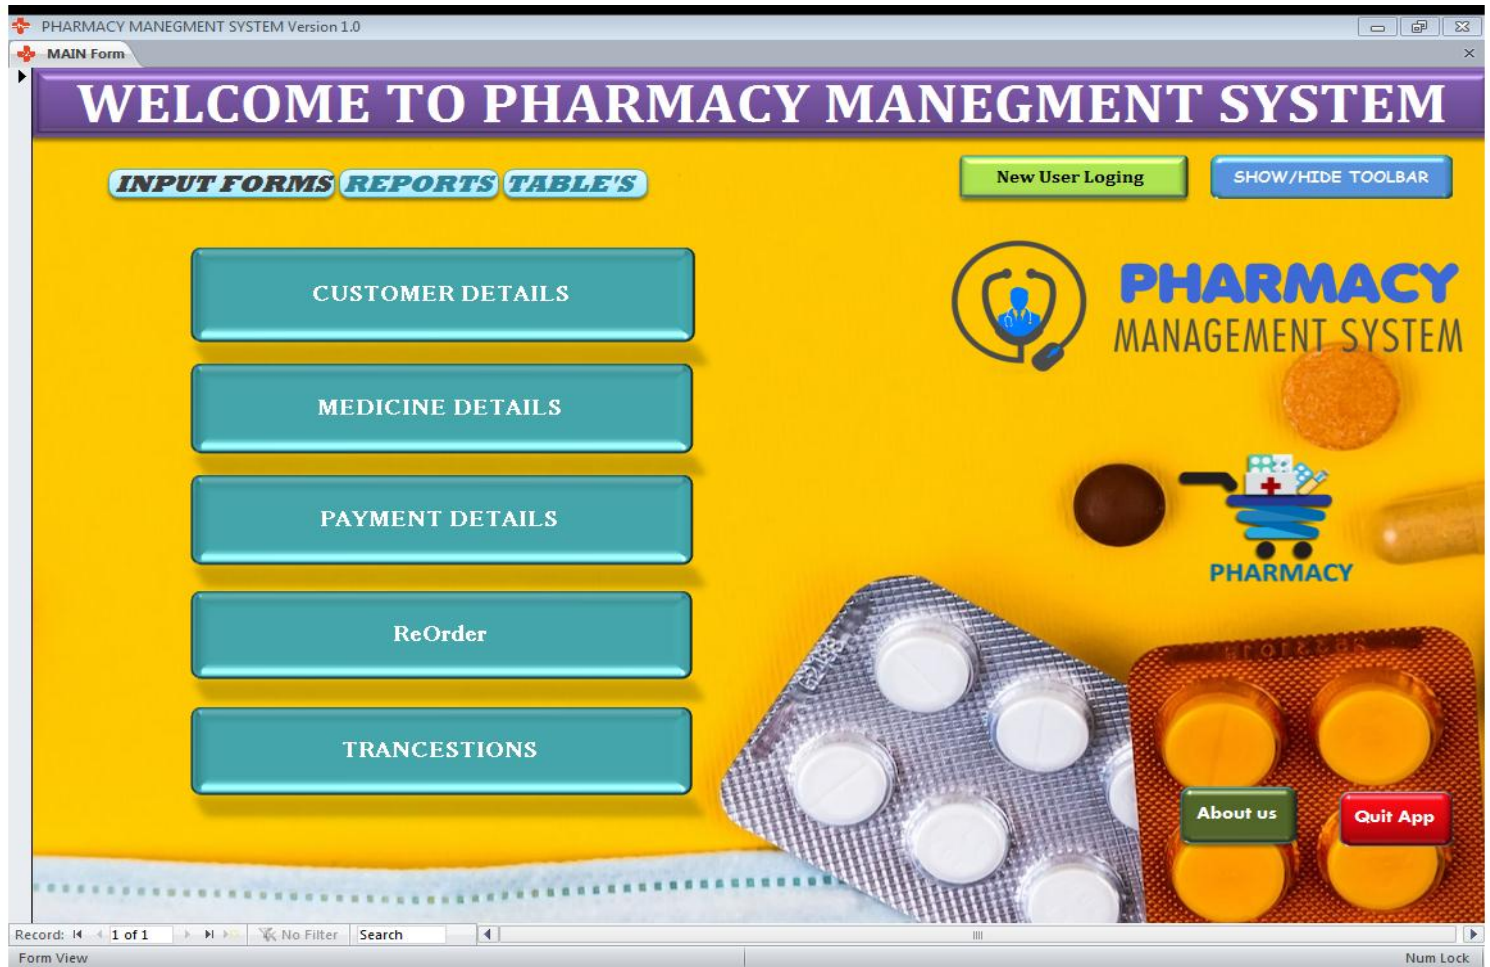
PHARMACY MANEGMENT SYSTEM Version 1.0

MAIN Form

WELCOME TO PHARMACY MANEGMENT SYSTEM

INPUT FORMS REPORTS TABLE'S

New User Loging

SHOW/HIDE TOOLBAR

CUSTOMER DETAILS

MEDICINE DETAILS

PAYMENT DETAILS

ReOrder

TRANCESTIONS

PHARMACY
MANAGEMENT SYSTEM

PHARMACY

About us

Quit App

Record: 1 of 1 No Filter Search

Form View

Num Lock